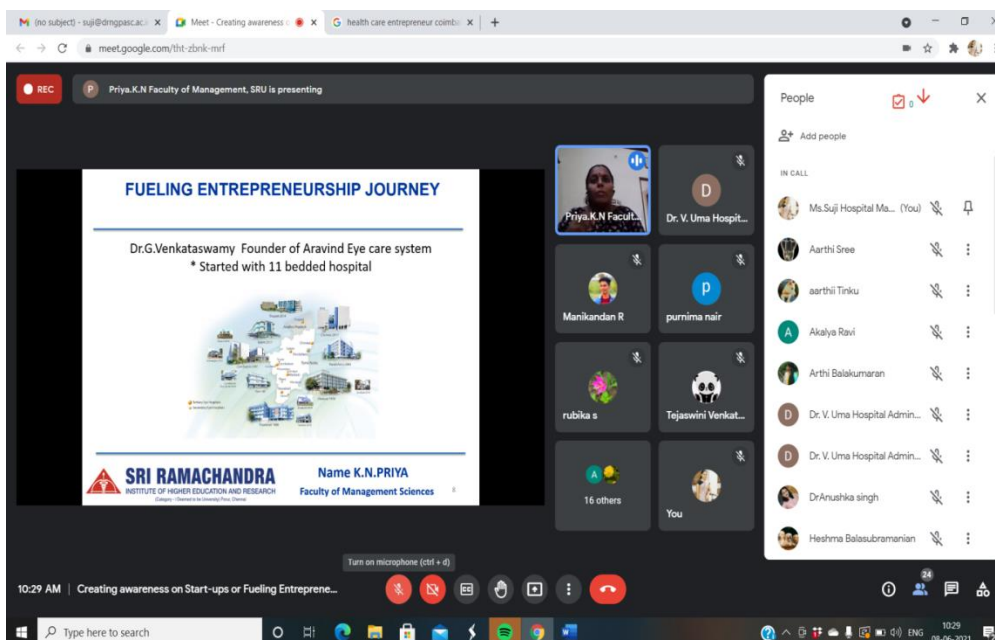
M (no subject) - suji@drngpasc.ac.i ×
Meet - Creating awareness ×
G health care entrepreneur coimb ×
+
meet.google.com/tht-zbnk-mrf

REC
P Priya.K.N Faculty of Management, SRU is presenting

FUELING ENTREPRENEURSHIP JOURNEY

Dr.G.Venkataswamy Founder of Aravind Eye care system
* Started with 11 bedded hospital

SRI RAMACHANDRA
INSTITUTE OF HIGHER EDUCATION AND RESEARCH
Name K.N.PRIYA
Faculty of Management Sciences

Priya.K.N Facult...
D
Dr. V. Uma Hospit...
Manikandan R
p
purnima nair
rubika s
Tejaswini Venkat...
16 others
You

People
0
Add people
IN CALL
Ms.Suji Hospital Ma... (You)
Aarthi Sree
aarthii Tinku
A Akalya Ravi
Arthi Balakumaran
D Dr. V. Uma Hospital Admin...
D Dr. V. Uma Hospital Admin...
DrAnushka singh
Heshma Balasubramanian

Turn on microphone (ctrl + d)
10:29 AM | Creating awareness on Start-ups or Fueling Entreprene...
24

Type here to search
ENG
10:29
08-06-2021